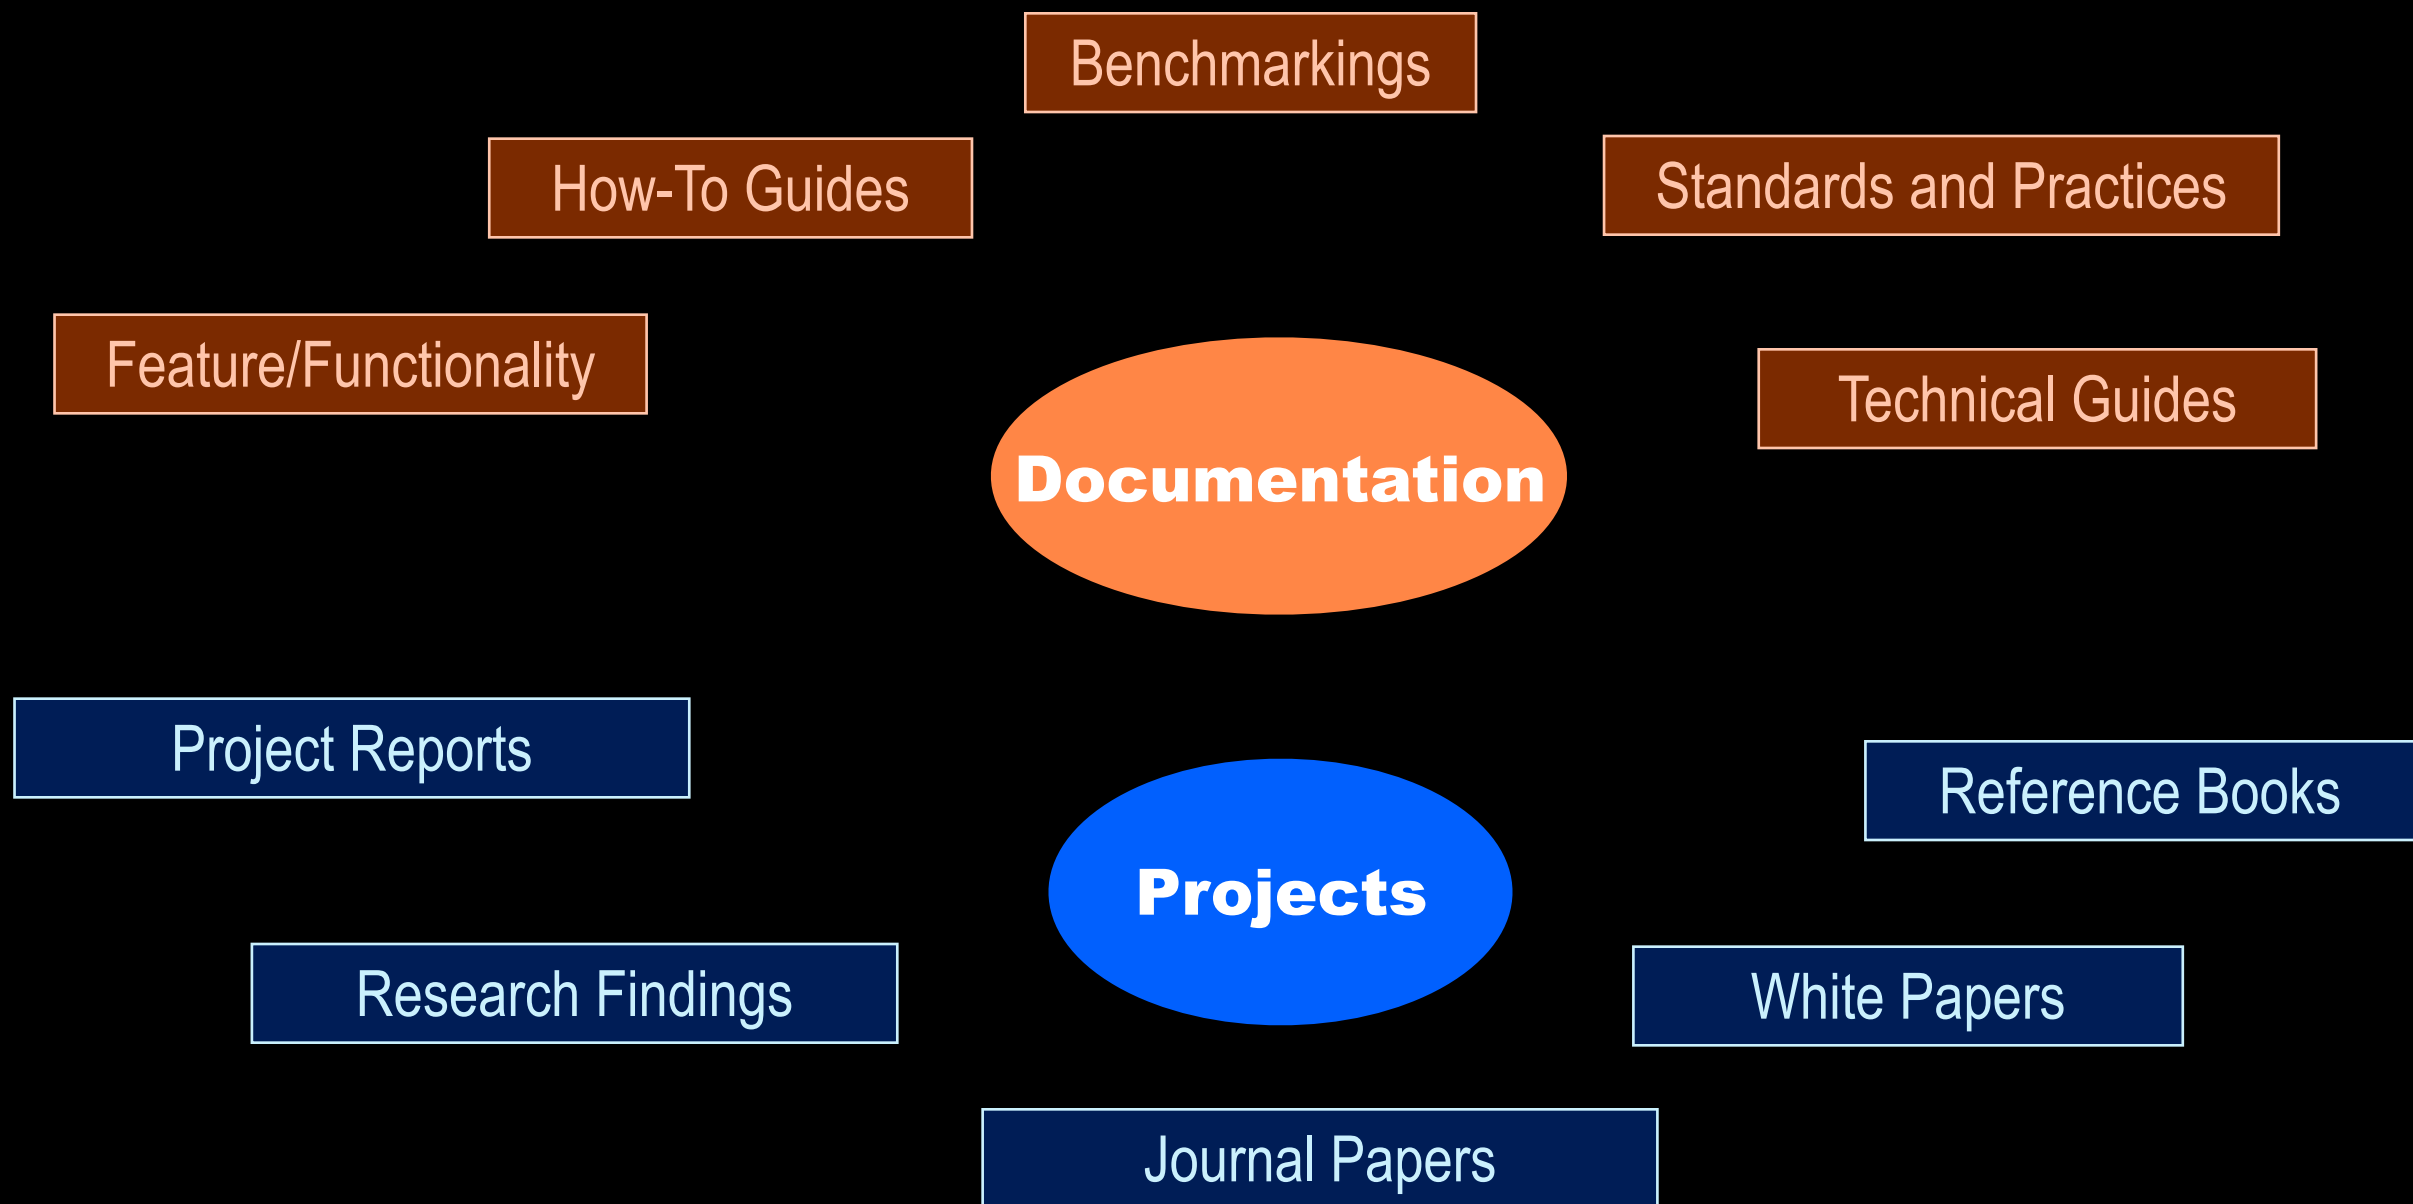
Benchmarkings

How-To Guides

Standards and Practices

Feature/Functionality

Technical Guides

Documentation

Project Reports

Reference Books

Projects

Research Findings

White Papers

Journal Papers